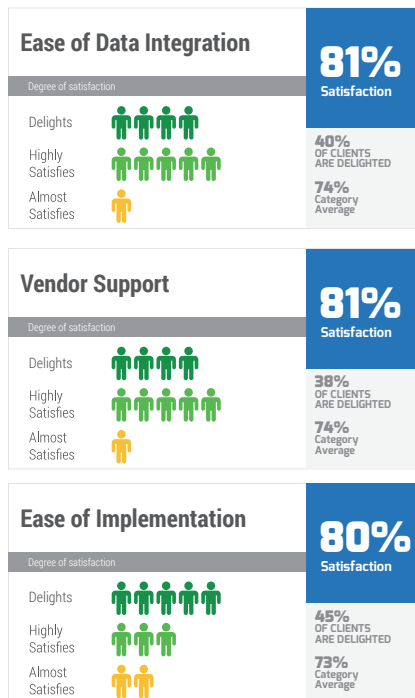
Ease of Data Integration

Degree of satisfaction

Delights

Highly Satisfies

Almost Satisfies

81%
Satisfaction

40%
OF CLIENTS ARE DELIGHTED

74%
Category Average

Vendor Support

Degree of satisfaction

Delights

Highly Satisfies

Almost Satisfies

81%
Satisfaction

38%
OF CLIENTS ARE DELIGHTED

74%
Category Average

Ease of Implementation

Degree of satisfaction

Delights

Highly Satisfies

Almost Satisfies

80%
Satisfaction

45%
OF CLIENTS ARE DELIGHTED

73%
Category Average